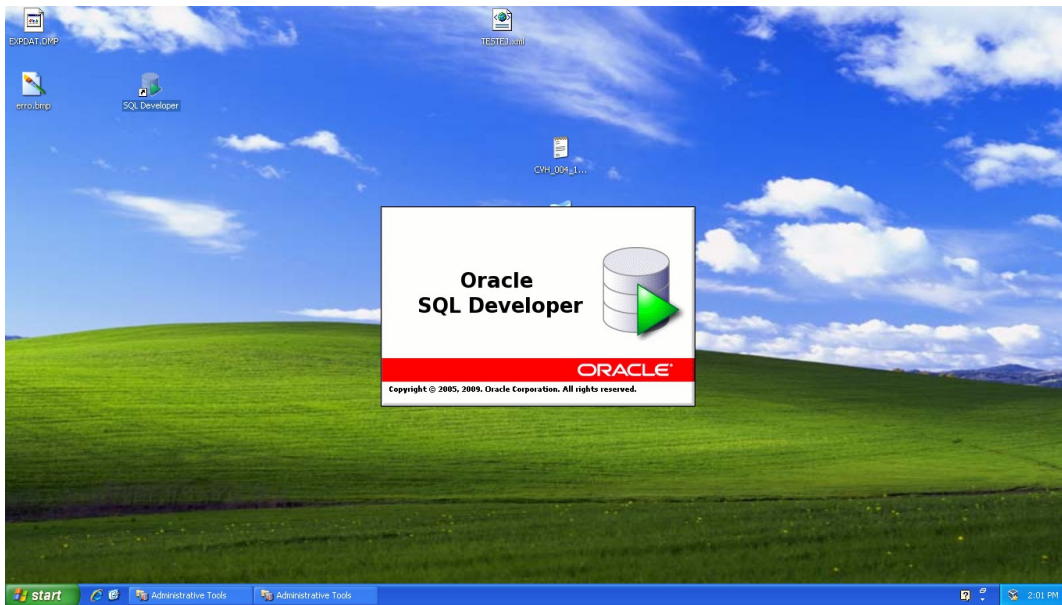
EXPDAT.DMP

TESTE1.xml

erro.bmp

SQL Developer

CVH_004_1...

Oracle
SQL Developer

ORACLE

Copyright © 2005, 2009. Oracle Corporation. All rights reserved.

start

Administrative Tools

Administrative Tools

2:01 PM